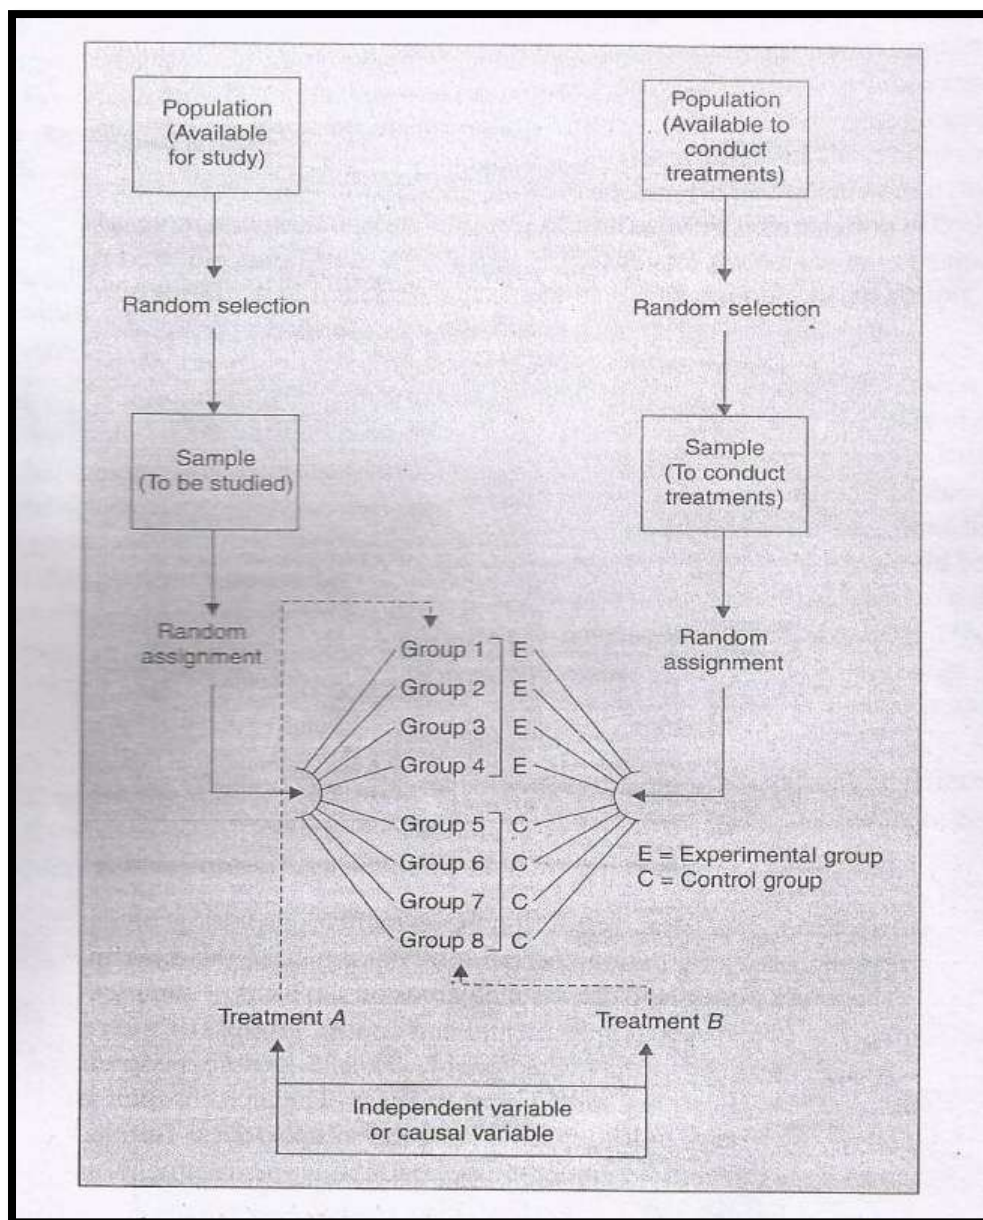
Population (Available for study)

Population (Available to conduct treatments)

Random selection

Random selection

Sample (To be studied)

Sample (To conduct treatments)

Random assignment

Random assignment

Group 1 E
Group 2 E
Group 3 E
Group 4 E
Group 5 C
Group 6 C
Group 7 C
Group 8 C

E = Experimental group
C = Control group

Treatment *A*

Treatment *B*

Independent variable or causal variable